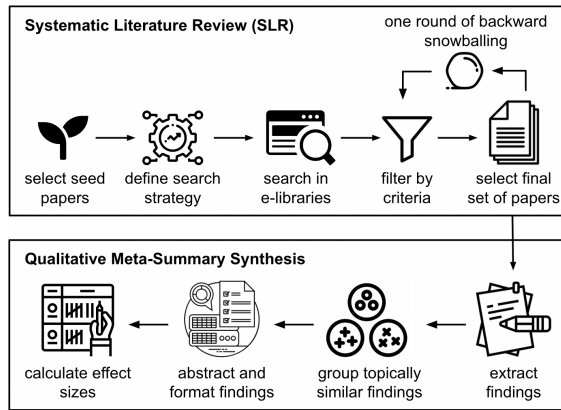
Systematic Literature Review (SLR)

one round of backward snowballing

select seed papers

define search strategy

search in e-libraries

filter by criteria

select final set of papers

Qualitative Meta-Summary Synthesis

calculate effect sizes

abstract and format findings

group topically similar findings

extract findings